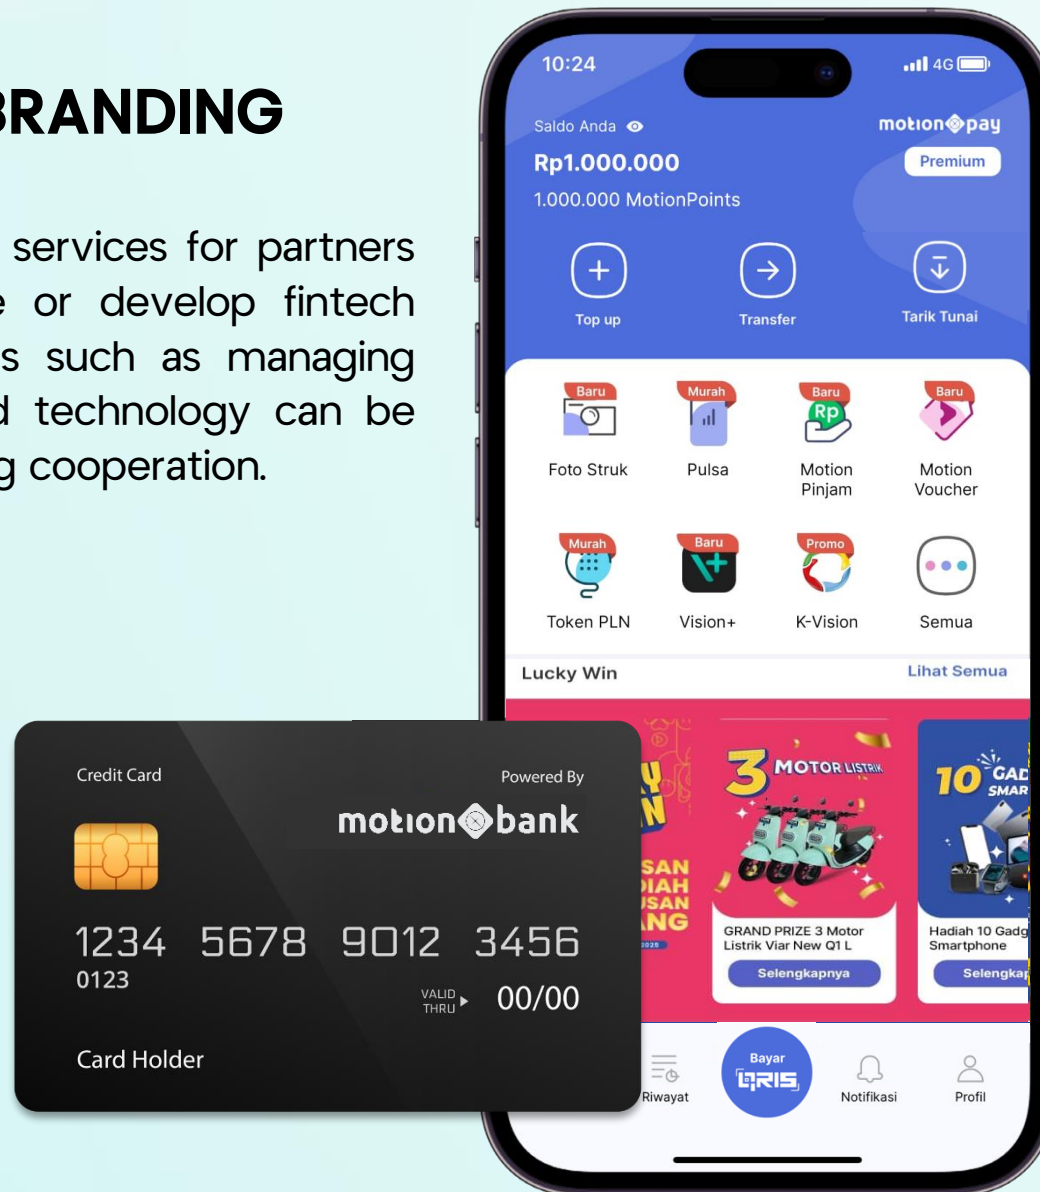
BRANDING

services for partners e or develop fintech s such as managing d technology can be g cooperation.

10:24

4G

Saldo Anda

motion pay

Rp1.000.000

Premium

1.000.000 MotionPoints

Top up

Transfer

Tarik Tunai

Baru

Foto Struk

Murah

Pulsa

Baru

Motion Pinjam

Baru

Motion Voucher

Murah

Token PLN

Baru

Vision+

Promo

K-Vision

Semua

Lucky Win

Lihat Semua

3 MOTOR LISTRIK

GRAND PRIZE 3 Motor Listrik Viar New Q1 L

Selengkapnya

10 GAD SMAR

Hadiah 10 Gadg Smartphone

Selengkap

Riwayat

Bayar QRIS

Notifikasi

Profil

Credit Card

Powered By

motion bank

1234 5678 9012 3456

0123

VALID THRU

00/00

Card Holder